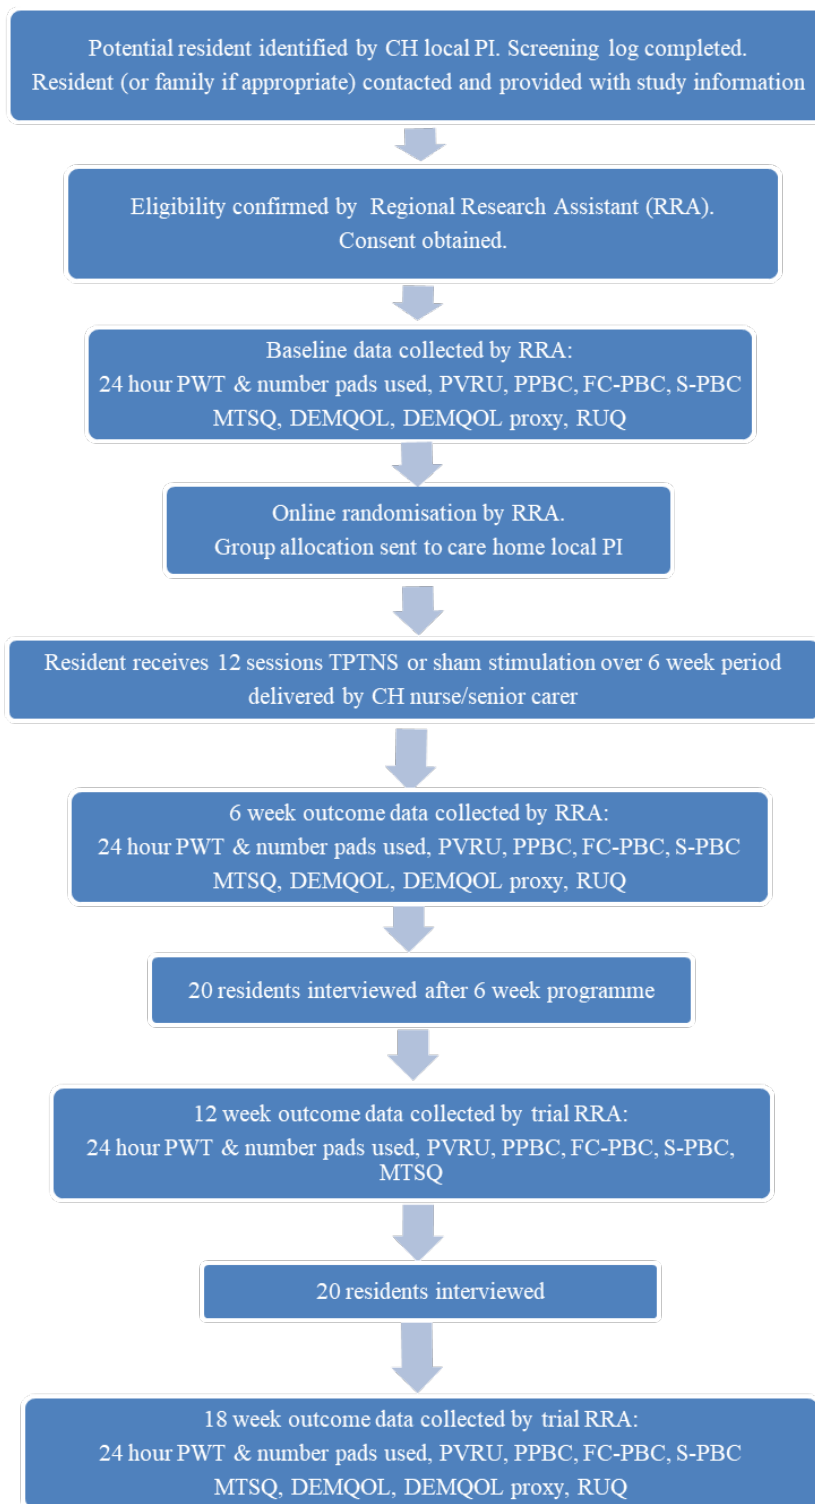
Potential resident identified by CH local PI. Screening log completed. Resident (or family if appropriate) contacted and provided with study information

Eligibility confirmed by Regional Research Assistant (RRA). Consent obtained.

Baseline data collected by RRA: 24 hour PWT & number pads used, PVRU, PPBC, FC-PBC, S-PBC MTSQ, DEMQOL, DEMQOL proxy, RUQ

Online randomisation by RRA. Group allocation sent to care home local PI

Resident receives 12 sessions TPTNS or sham stimulation over 6 week period delivered by CH nurse/senior carer

6 week outcome data collected by RRA: 24 hour PWT & number pads used, PVRU, PPBC, FC-PBC, S-PBC MTSQ, DEMQOL, DEMQOL proxy, RUQ

20 residents interviewed after 6 week programme

12 week outcome data collected by trial RRA: 24 hour PWT & number pads used, PVRU, PPBC, FC-PBC, S-PBC, MTSQ

20 residents interviewed

18 week outcome data collected by trial RRA: 24 hour PWT & number pads used, PVRU, PPBC, FC-PBC, S-PBC MTSQ, DEMQOL, DEMQOL proxy, RUQ